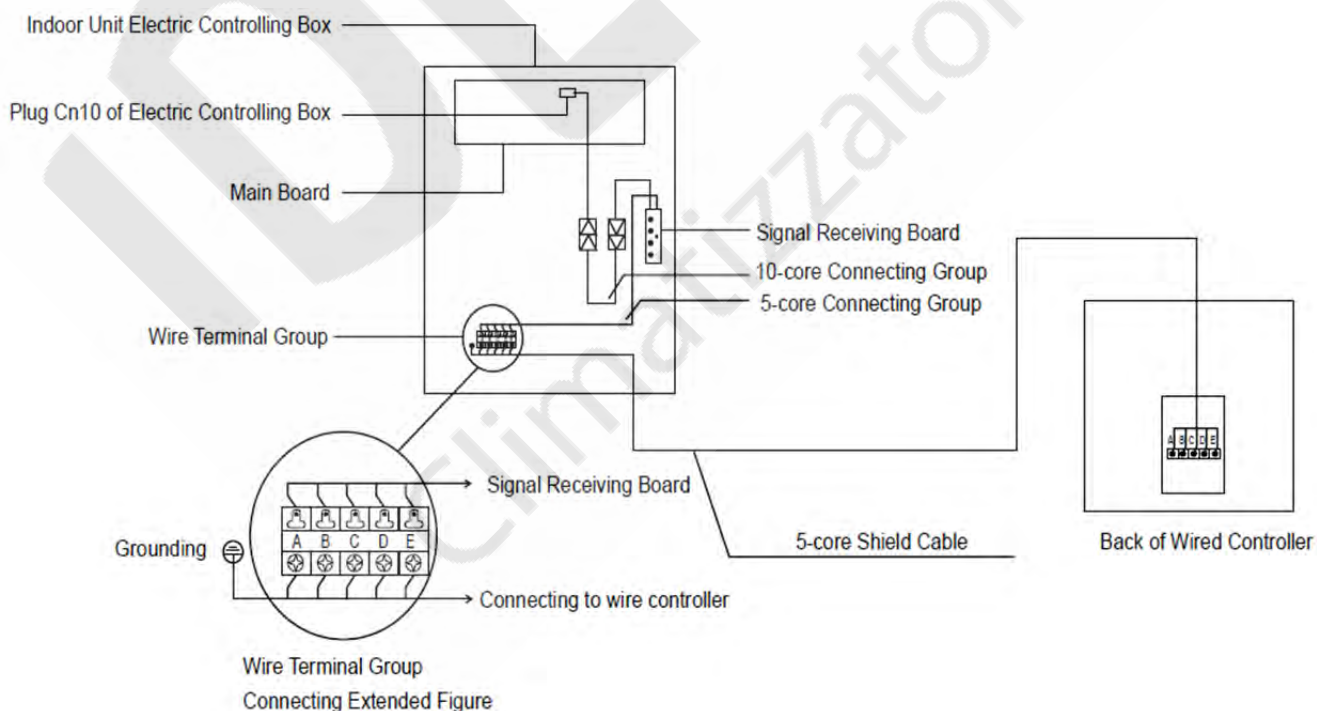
Indoor Unit Electric Controlling Box
Plug Cn10 of Electric Controlling Box
Main Board
Signal Receiving Board
10-core Connecting Group
5-core Connecting Group
Wire Terminal Group
Signal Receiving Board
A B C D E
Grounding
Connecting to wire controller
5-core Shield Cable
A B C D E
Back of Wired Controller
Wire Terminal Group
Connecting Extended Figure
Climatizzatori